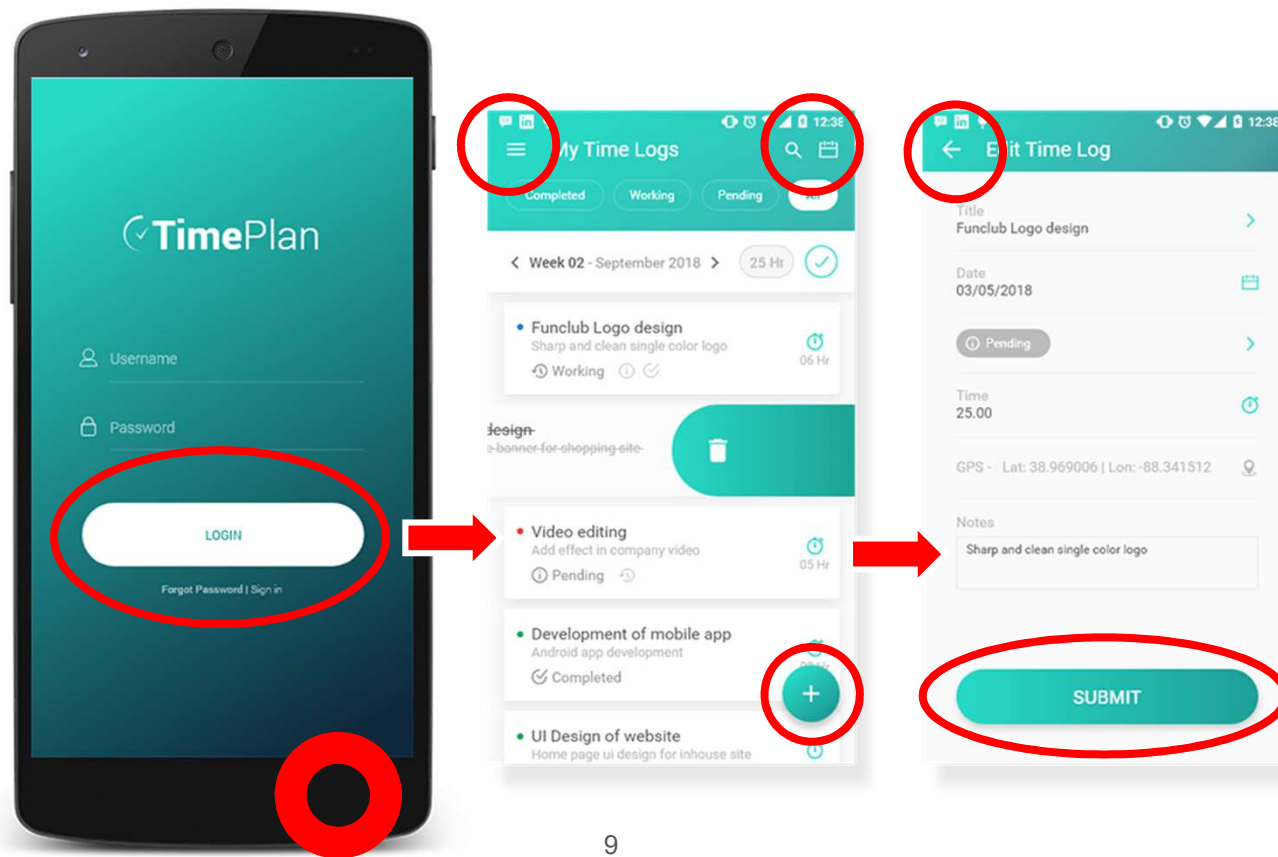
TimePlan

Username

Password

LOGIN

Forgot Password | Sign in

12:38

My Time Logs

Completed Working Pending All

Week 02 - September 2018 25 Hr

Funclub Logo design
Sharp and clean single color logo
Working
06 Hr

design
banner for shopping site

Video editing
Add effect in company video
Pending
05 Hr

Development of mobile app
Android app development
Completed

UI Design of website
Home page ui design for inhouse site

12:38

Edit Time Log

Title
Funclub Logo design

Date
03/05/2018

Pending

Time
25.00

GPS - Lat: 38.969006 | Lon: -88.341512

Notes
Sharp and clean single color logo

SUBMIT

9